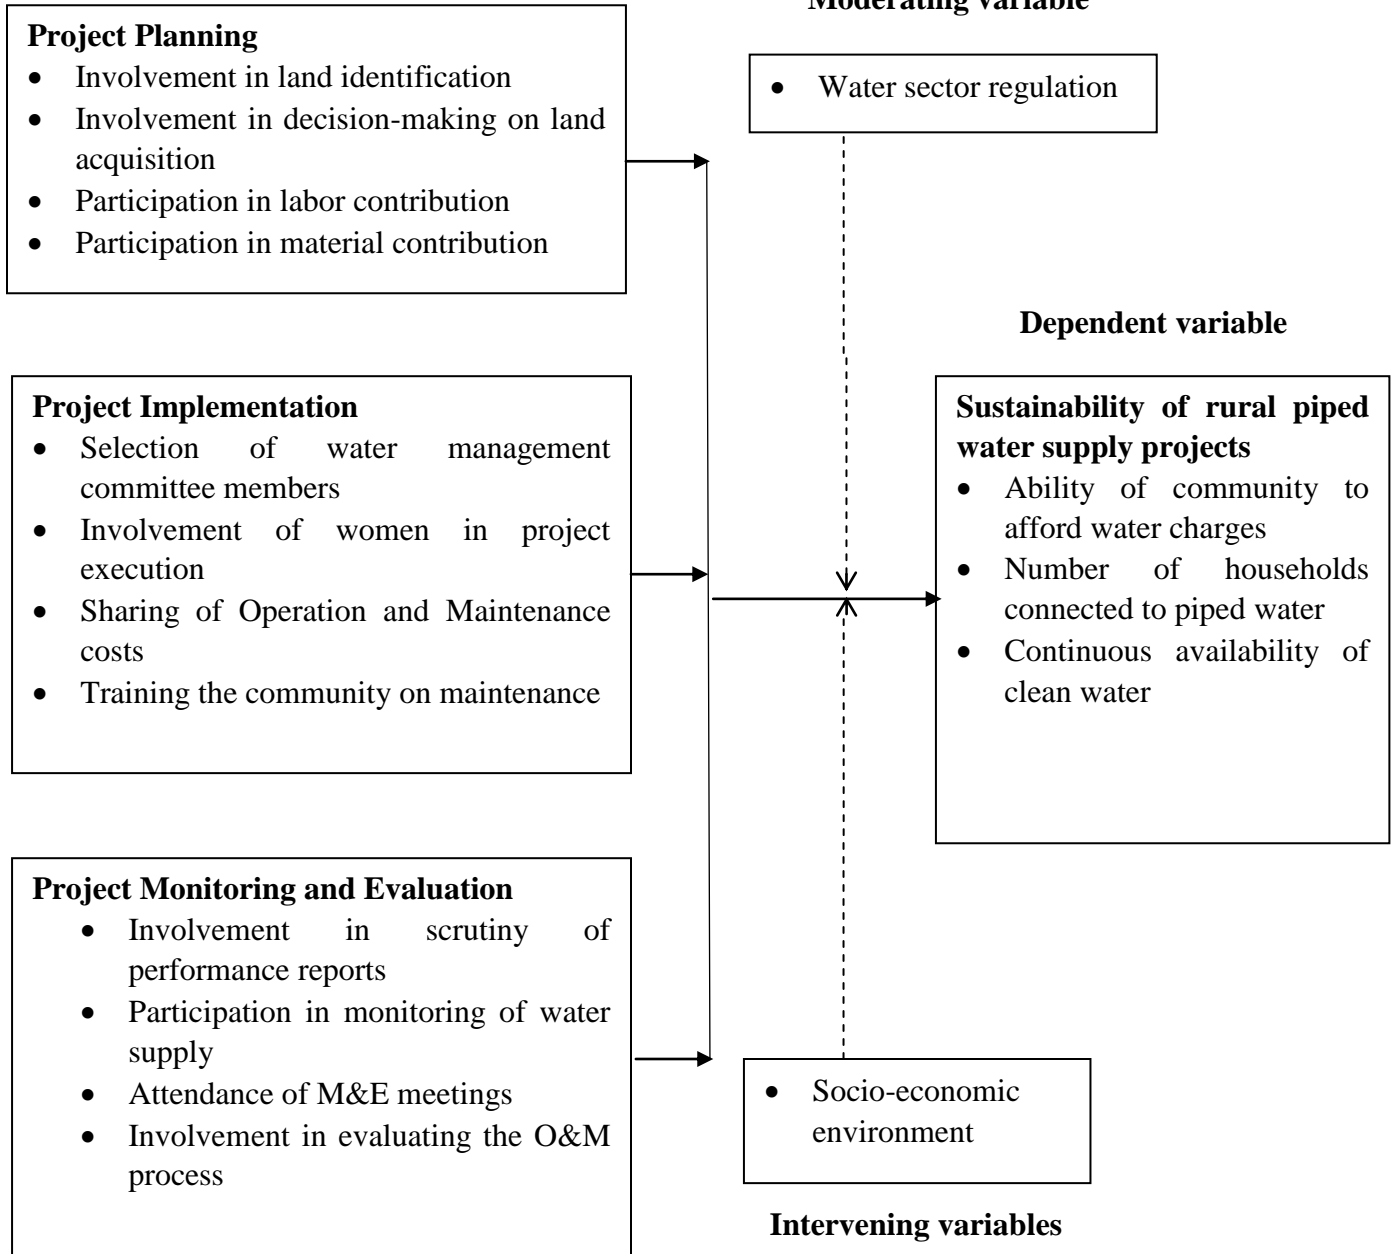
Moderating variable

Project Planning
- Involvement in land identification
- Involvement in decision-making on land acquisition
- Participation in labor contribution
- Participation in material contribution

- Water sector regulation

Dependent variable

Project Implementation
- Selection of water management committee members
- Involvement of women in project execution
- Sharing of Operation and Maintenance costs
- Training the community on maintenance

Sustainability of rural piped water supply projects
- Ability of community to afford water charges
- Number of households connected to piped water
- Continuous availability of clean water

Project Monitoring and Evaluation
- Involvement in scrutiny of performance reports
- Participation in monitoring of water supply
- Attendance of M&E meetings
- Involvement in evaluating the O&M process

- Socio-economic environment

Intervening variables